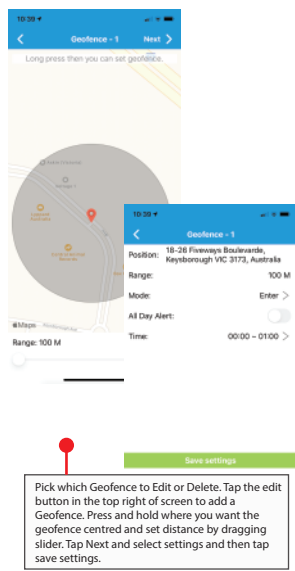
10:39

Geofence - 1

Next

Long press then you can set geofence.

Maps

Range: 100 M

10:39

Geofence - 1

Position: 18-26 Fiveways Boulevarde, Keysborough VIC 3173, Australia

Range: 100 M

Mode: Enter

All Day Alert:

Time: 00:00 ~ 01:00

Save settings

Pick which Geofence to Edit or Delete. Tap the edit button in the top right of screen to add a Geofence. Press and hold where you want the geofence centred and set distance by dragging slider. Tap Next and select settings and then tap save settings.